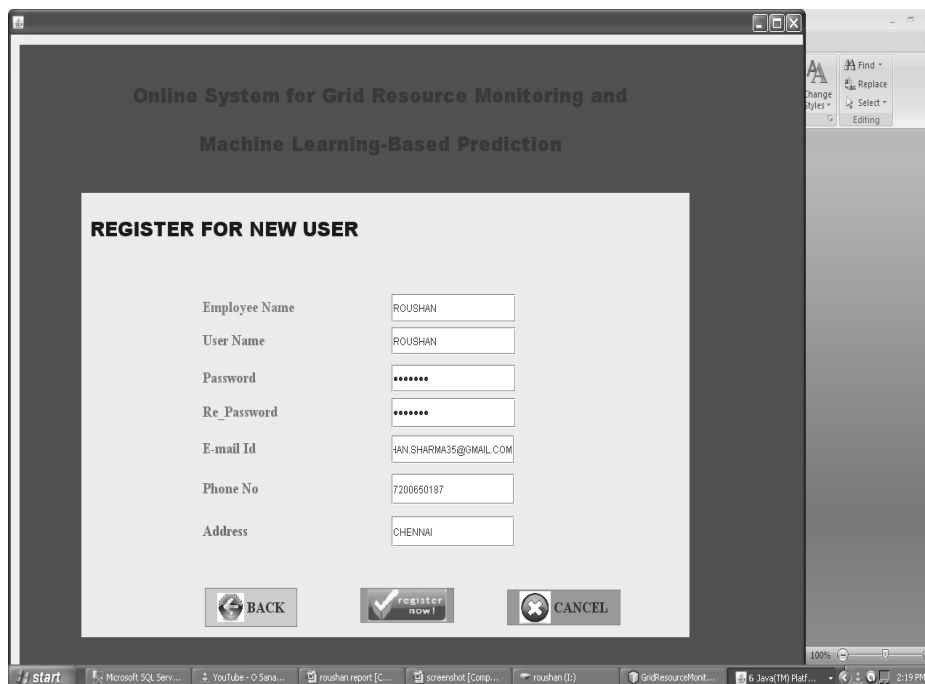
Online System for Grid Resource Monitoring and

Machine Learning-Based Prediction

REGISTER FOR NEW USER

Employee Name ROUSHAN
User Name ROUSHAN
Password •••••••
Re_Password •••••••
E-mail Id HAN.SHARMA35@GMAIL.COM
Phone No 7200650187
Address CHENNAI

BACK
register now!
CANCEL

Change Styles
Find
Replace
Select
Editing

100%

start
Microsoft SQL Serv...
YouTube - O Sana...
roushan report [C...
screenshot [Comp...
roushan (I:)
GridResourceMonit...
6 Java(TM) Platf...
2:19 PM